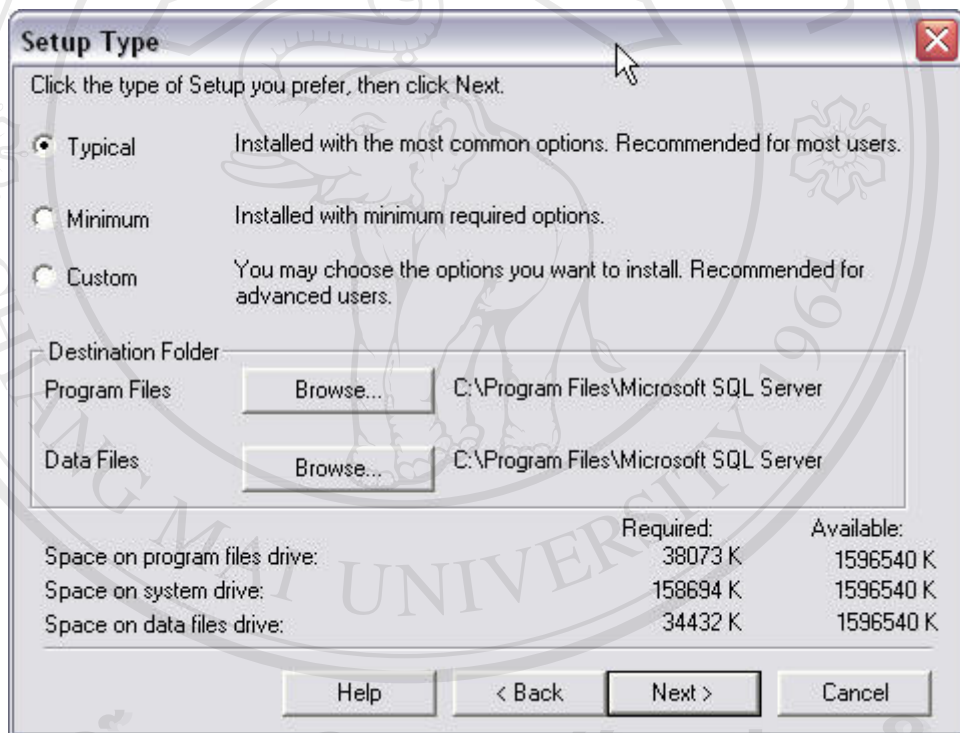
Setup Type

Click the type of Setup you prefer, then click Next.

Typical Installed with the most common options. Recommended for most users.

Minimum Installed with minimum required options.

Custom You may choose the options you want to install. Recommended for advanced users.

Destination Folder

Program Files Browse... C:\Program Files\Microsoft SQL Server

Data Files Browse... C:\Program Files\Microsoft SQL Server

| | Required: | Available: |
|---|---|---|
| Space on program files drive: | 38073 K | 1596540 K |
| Space on system drive: | 158694 K | 1596540 K |
| Space on data files drive: | 34432 K | 1596540 K |

Help < Back Next > Cancel

MAI UNIVERSITY 1964